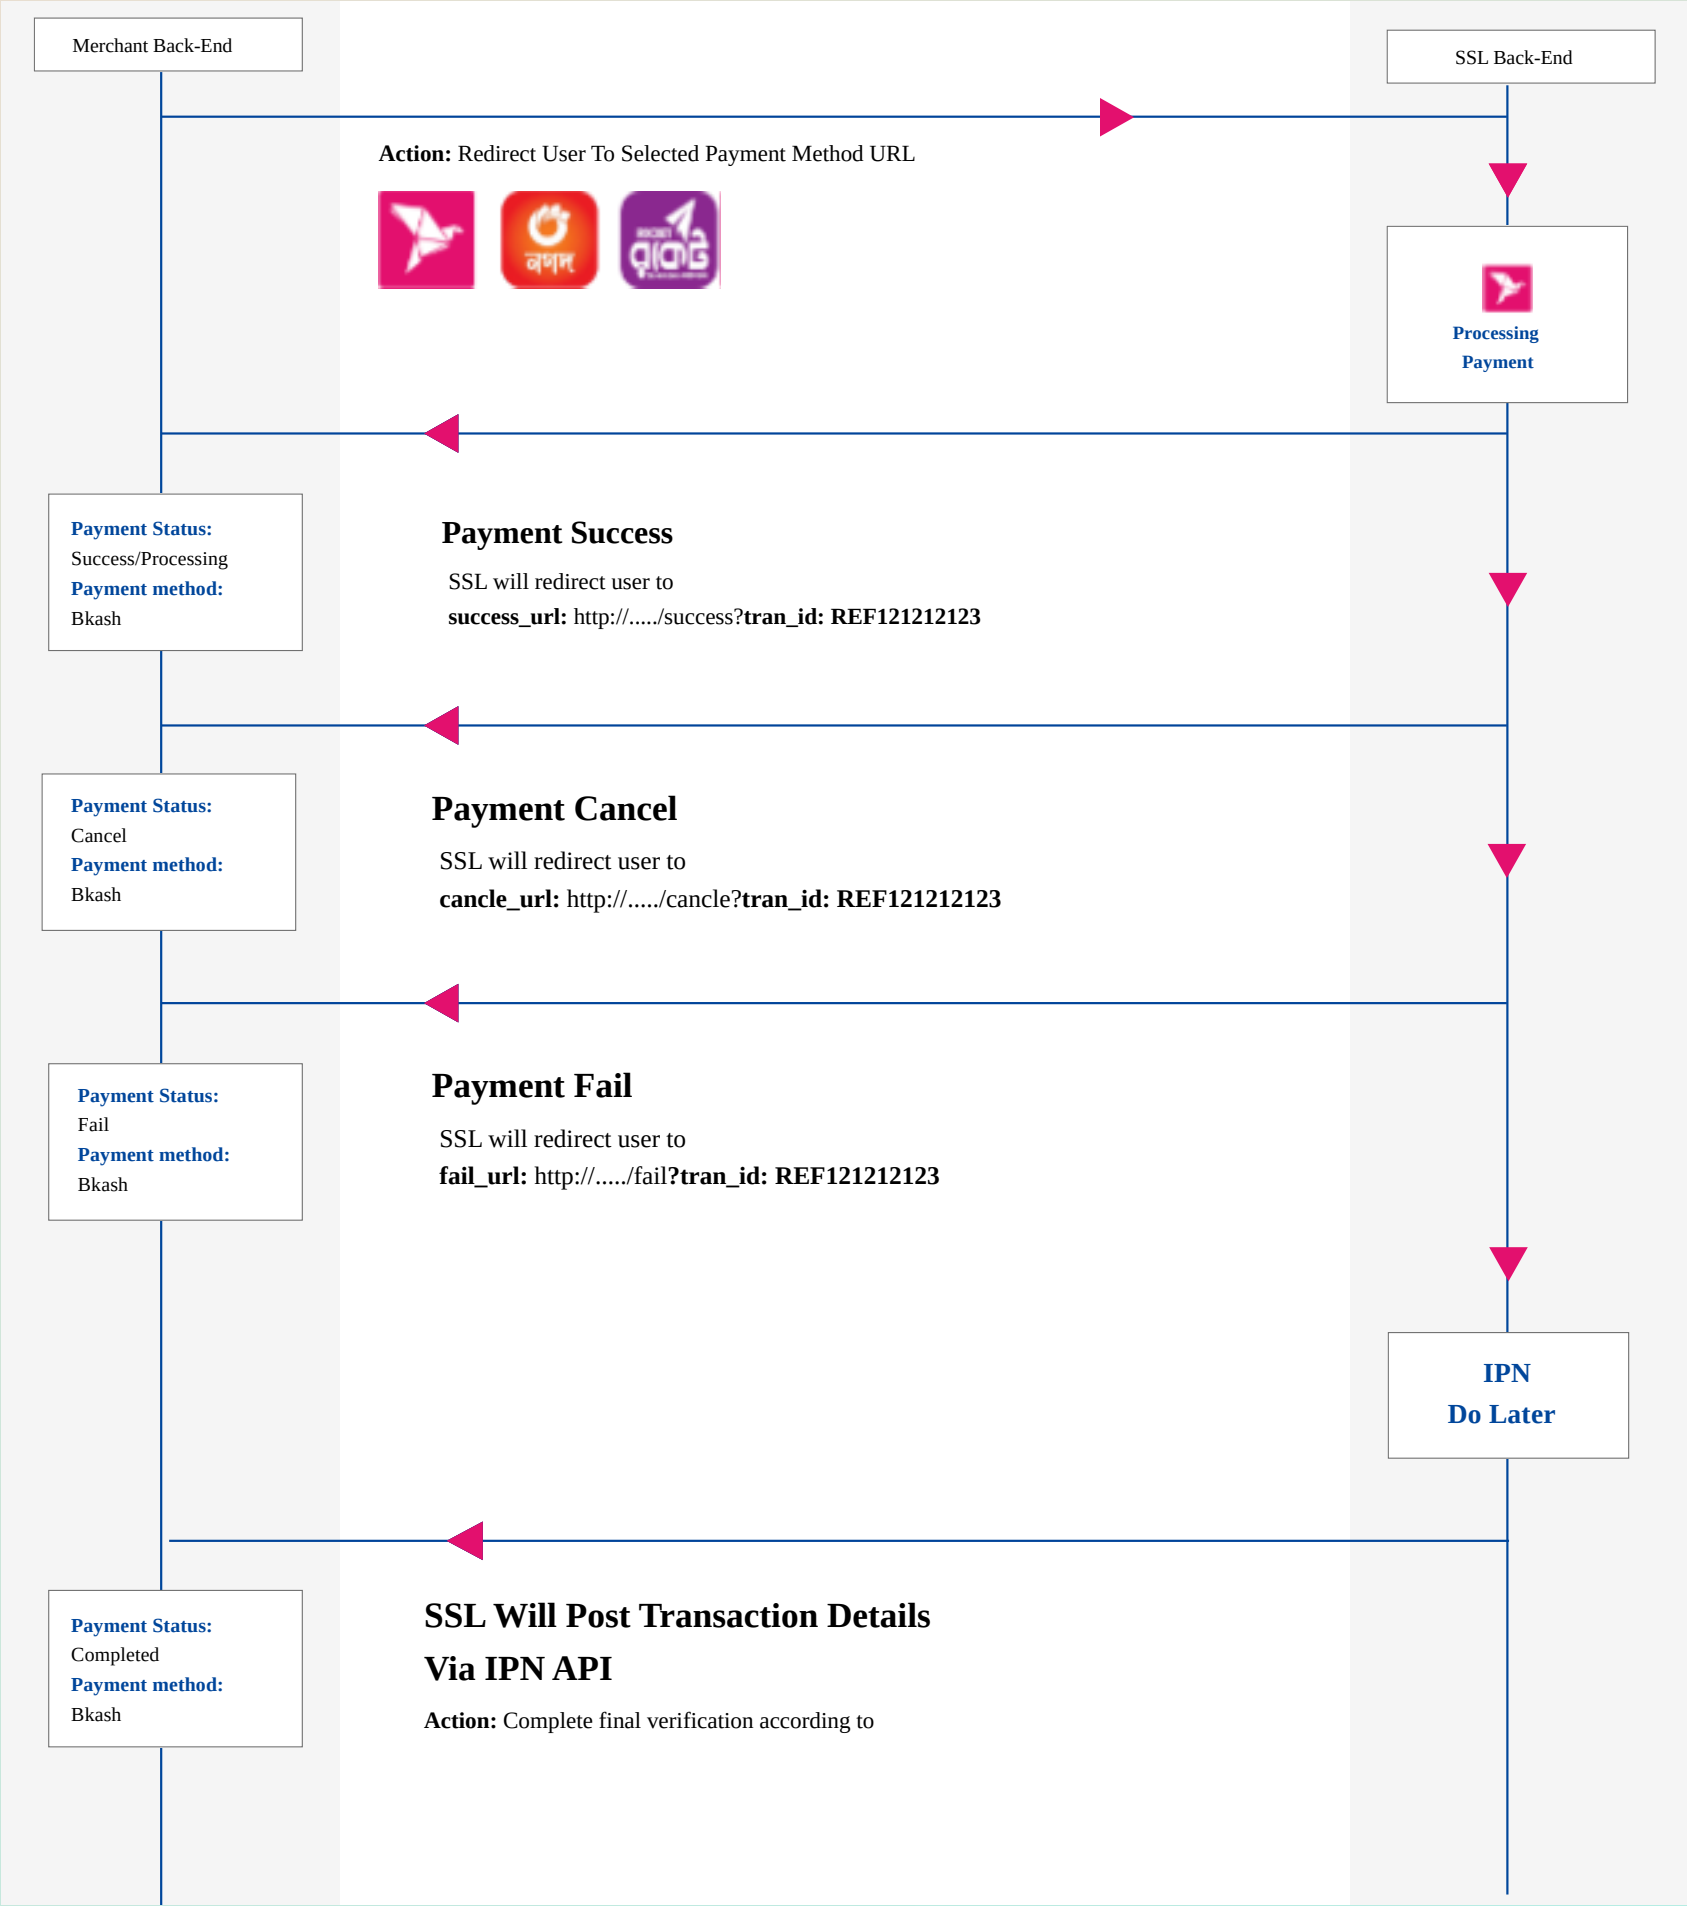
Merchant Back-End

SSL Back-End

**Action:** Redirect User To Selected Payment Method URL

নগদ

Processing Payment

Payment Status:
Success/Processing
Payment method:
Bkash

Payment Success

SSL will redirect user to
**success_url:** http://...../success?**tran_id: REF121212123**

Payment Status:
Cancel
Payment method:
Bkash

Payment Cancel

SSL will redirect user to
**cancle_url:** http://...../cancle?**tran_id: REF121212123**

Payment Status:
Fail
Payment method:
Bkash

Payment Fail

SSL will redirect user to
**fail_url:** http://...../fail**?tran_id: REF121212123**

IPN
Do Later

Payment Status:
Completed
Payment method:
Bkash

SSL Will Post Transaction Details Via IPN API

**Action:** Complete final verification according to